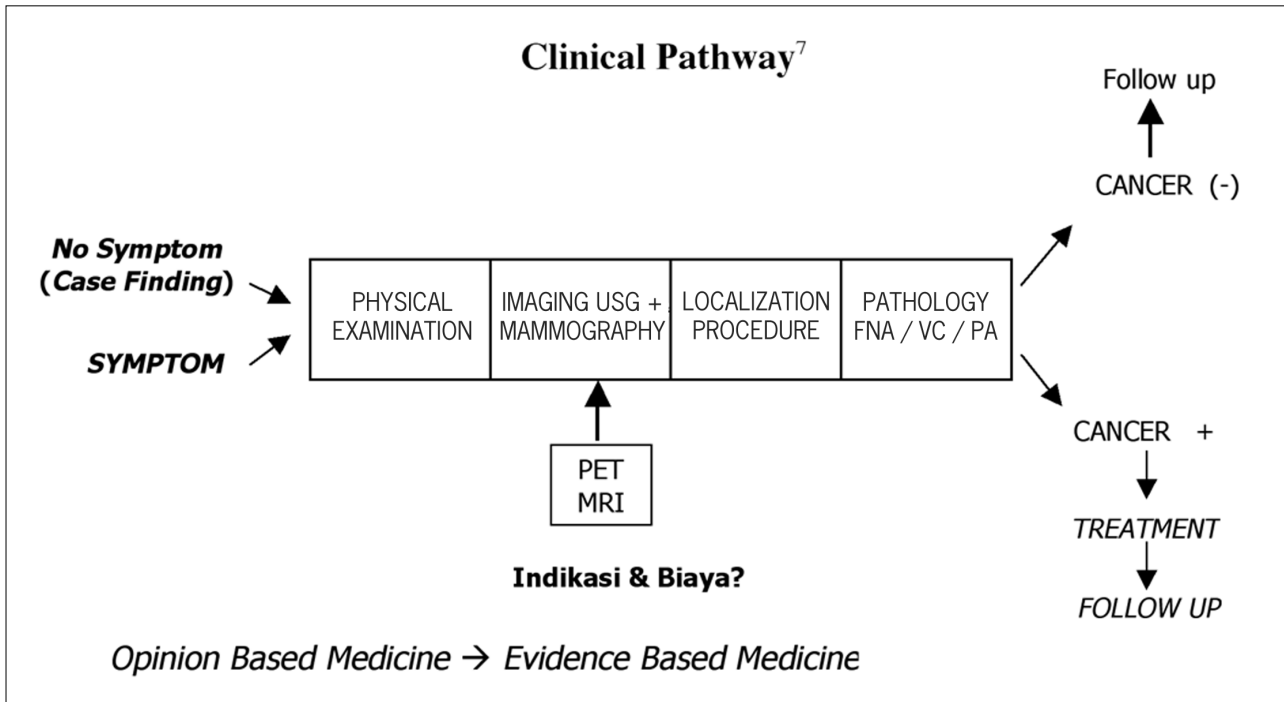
Clinical Pathway$^{7}$

Follow up

CANCER (-)

No Symptom (Case Finding)

SYMPTOM

| PHYSICAL EXAMINATION | IMAGING USG + MAMMOGRAPHY | LOCALIZATION PROCEDURE | PATHOLOGY FNA / VC / PA |
|---|---|---|---|

PET
MRI

Indikasi & Biaya?

CANCER +

TREATMENT

FOLLOW UP

Opinion Based Medicine → Evidence Based Medicine